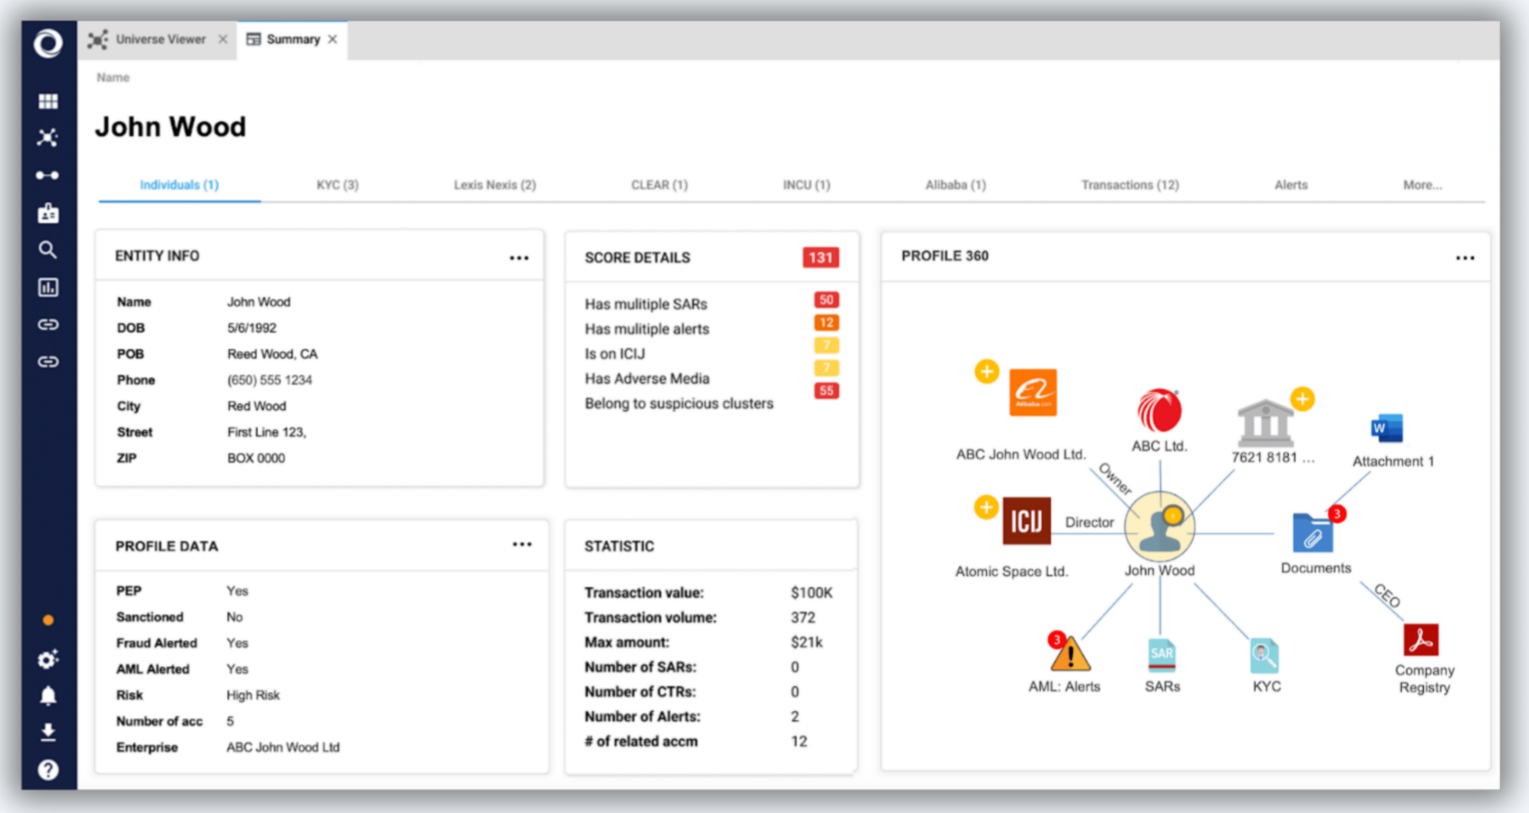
Universe Viewer × Summary ×

Name

John Wood

Individuals (1) KYC (3) Lexis Nexis (2) CLEAR (1) INCU (1) Alibaba (1) Transactions (12) Alerts More...

ENTITY INFO ...

| | |
|---|---|
| Name | John Wood |
| DOB | 5/6/1992 |
| POB | Reed Wood, CA |
| Phone | (650) 555 1234 |
| City | Red Wood |
| Street | First Line 123, |
| ZIP | BOX 0000 |

SCORE DETAILS 131

| | |
|---|---|
| Has mulitiple SARs | 50 |
| Has mulitiple alerts | 12 |
| Is on ICIJ | 7 |
| Has Adverse Media | 7 |
| Belong to suspicious clusters | 55 |

PROFILE 360 ...

ABC John Wood Ltd. ABC Ltd. 7621 8181 ... Attachment 1 Owner ICIJ Director Atomic Space Ltd. John Wood Documents 3 CEO 3 AML: Alerts SAR SARs KYC Company Registry

PROFILE DATA ...

| | |
|---|---|
| PEP | Yes |
| Sanctioned | No |
| Fraud Alerted | Yes |
| AML Alerted | Yes |
| Risk | High Risk |
| Number of acc | 5 |
| Enterprise | ABC John Wood Ltd |

STATISTIC

| | |
|---|---|
| Transaction value: | $100K |
| Transaction volume: | 372 |
| Max amount: | $21k |
| Number of SARs: | 0 |
| Number of CTRs: | 0 |
| Number of Alerts: | 2 |
| # of related accm | 12 |